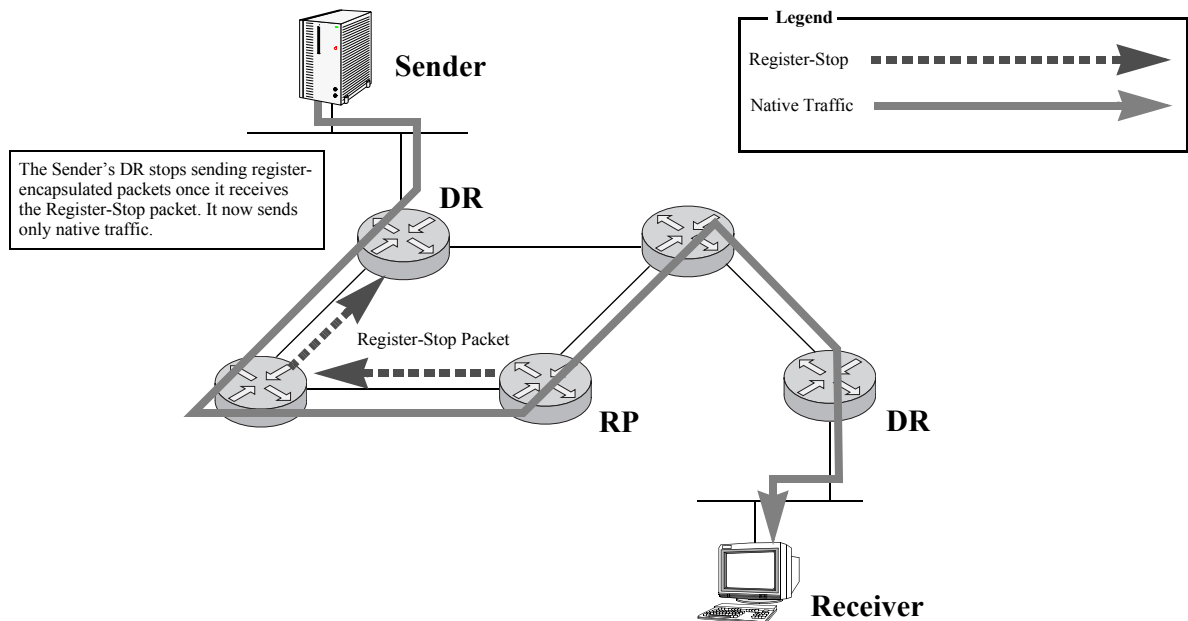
Sender

Legend

Register-Stop

Native Traffic

The Sender's DR stops sending register-encapsulated packets once it receives the Register-Stop packet. It now sends only native traffic.

DR

Register-Stop Packet

RP

DR

Receiver